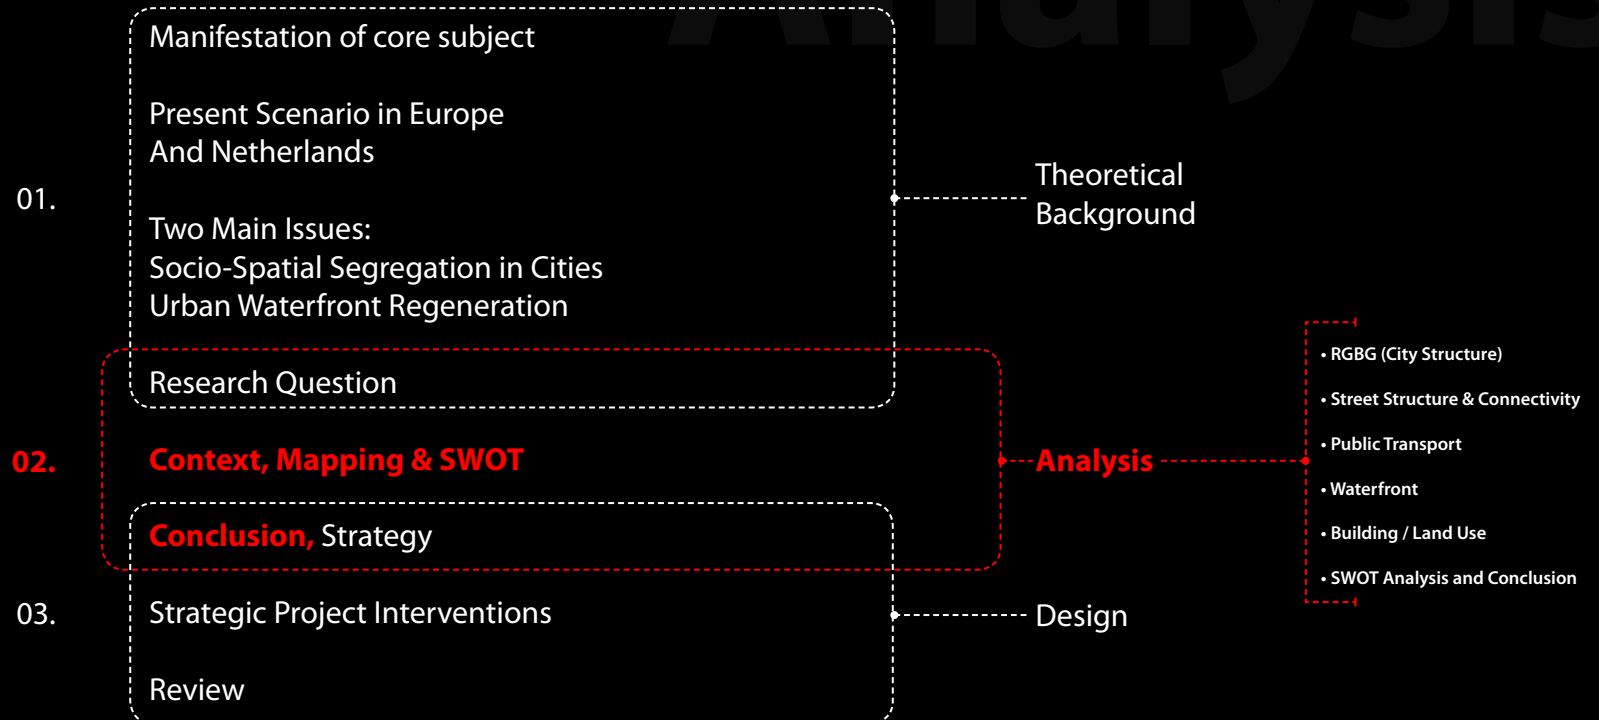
Analysis

01.

Manifestation of core subject

Present Scenario in Europe
And Netherlands

Two Main Issues:
Socio-Spatial Segregation in Cities
Urban Waterfront Regeneration

Research Question

Theoretical Background

02.

Context, Mapping & SWOT

Conclusion, Strategy

Analysis

• RGBG (City Structure)
• Street Structure & Connectivity
• Public Transport
• Waterfront
• Building / Land Use
• SWOT Analysis and Conclusion

03.

Strategic Project Interventions

Review

Design